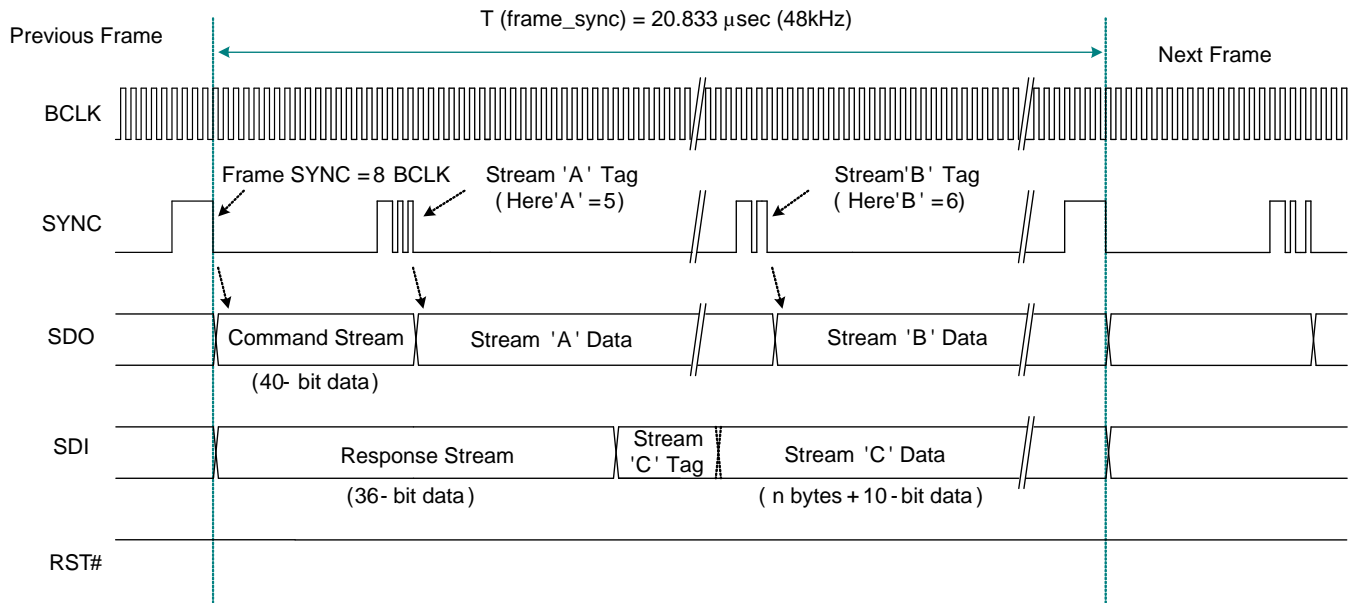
T (frame_sync) = 20.833 μsec (48kHz)

Previous Frame

Next Frame

BCLK

Frame SYNC = 8 BCLK

Stream 'A' Tag ( Here'A' = 5)

Stream'B' Tag ( Here'B' = 6)

SYNC

SDO

Command Stream

Stream 'A' Data

Stream 'B' Data

(40- bit data)

SDI

Response Stream

Stream 'C' Tag

Stream 'C' Data

(36- bit data)

( n bytes + 10 - bit data )

RST#